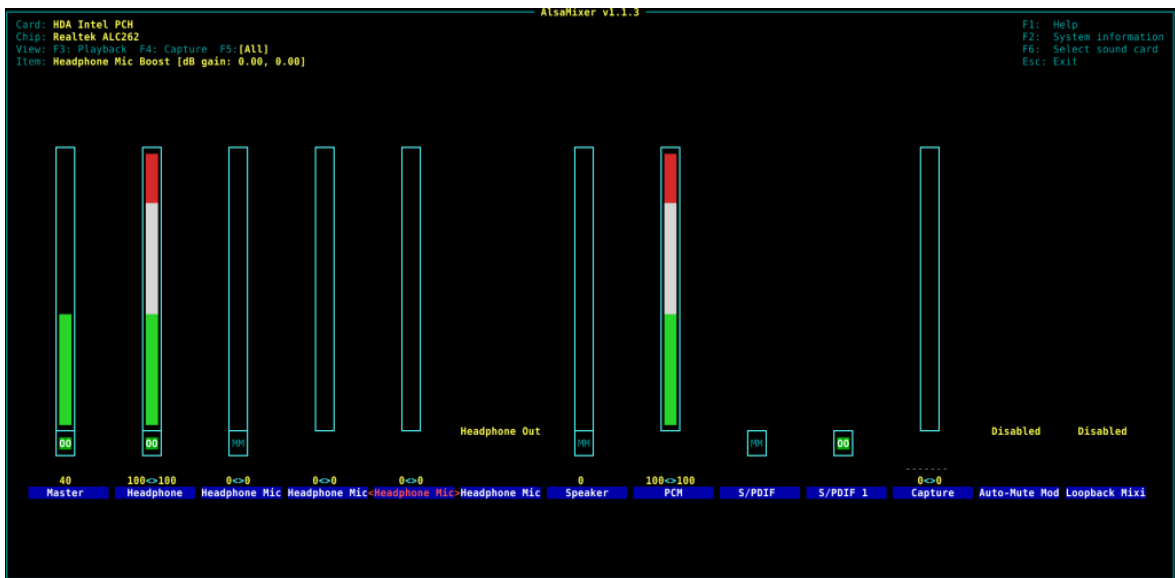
AlsaMixer v1.1.3

Card: HDA Intel PCH
Chip: Realtek ALC262
View: F3: Playback F4: Capture F5:[All]
Item: Headphone Mic Boost [dB gain: 0.00, 0.00]

F1: Help
F2: System information
F6: Select sound card
Esc: Exit

00 00 MM MM 00 MM 00

Headphone Out

Disabled Disabled

-------

40 100<>100 0<>0 0<>0 0<>0 0 100<>100 0<>0

Master | Headphone | Headphone Mic | Headphone Mic | <Headphone Mic> | Headphone Mic | Speaker | PCM | S/PDIF | S/PDIF 1 | Capture | Auto-Mute Mod | Loopback Mixi